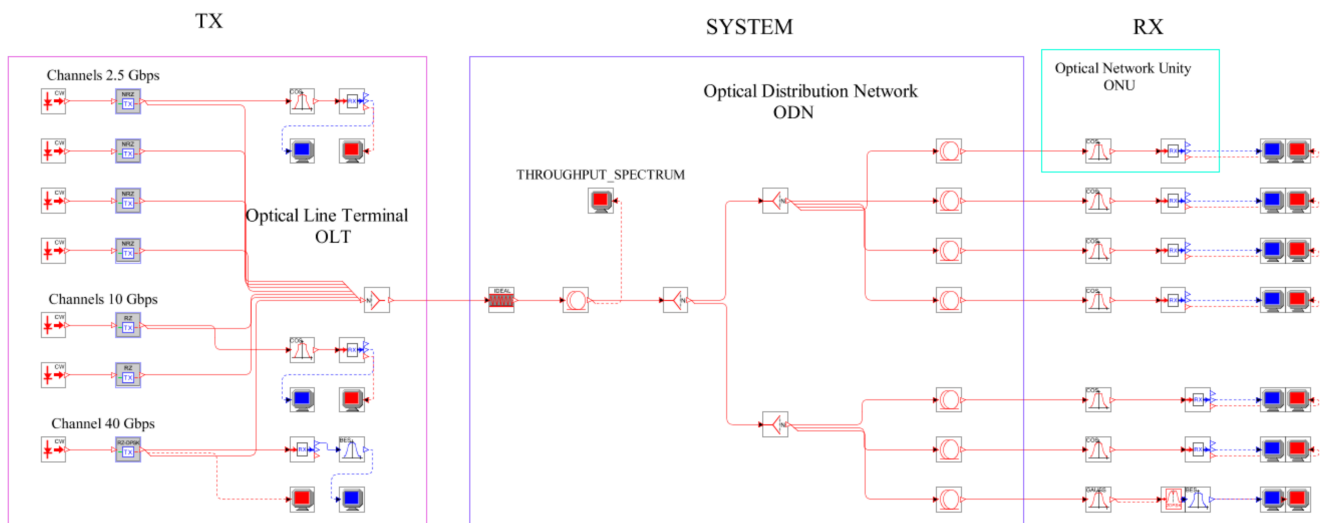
TX

SYSTEM

RX

Channels 2.5 Gbps

CW NRZ TX

COS

RX

CW NRZ TX

CW NRZ TX

CW NRZ TX

Optical Line Terminal
OLT

Channels 10 Gbps

CW RZ TX

CW RZ TX

COS

RX

Channel 40 Gbps

CW RZ-DPSK TX

RX

BES

N

Optical Distribution Network
ODN

THROUGHPUT_SPECTRUM

IDEAL

N

N

N

Optical Network Unity
ONU

COS RX

COS RX

COS RX

COS RX

COS RX

COS RX

GAUSS RX BES